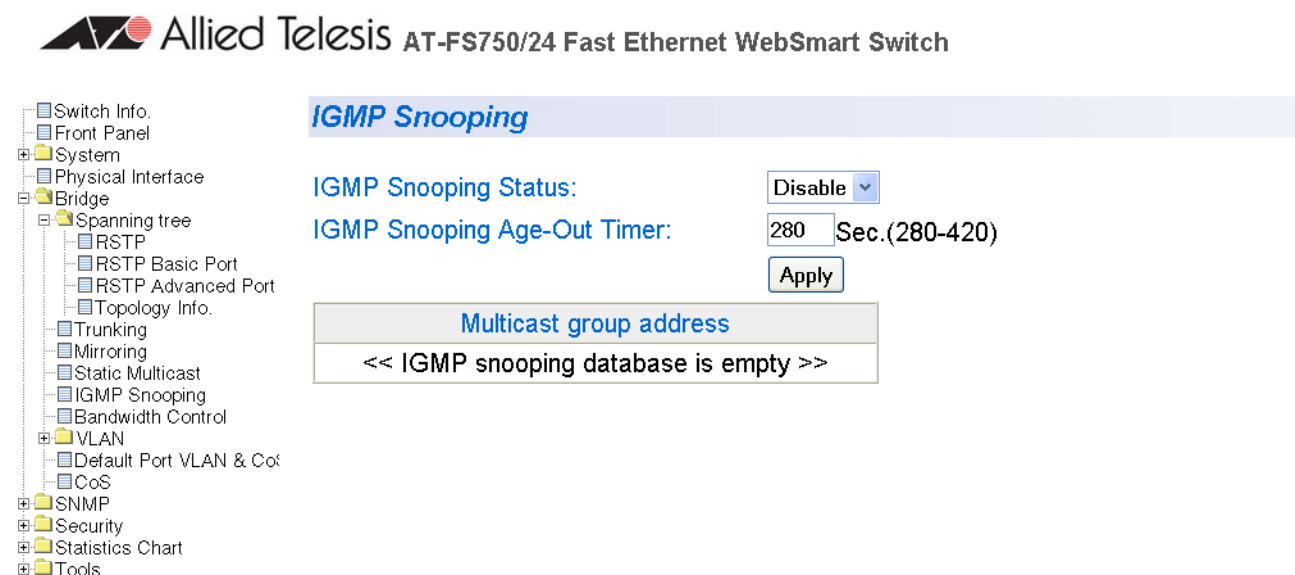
Allied Telesis AT-FS750/24 Fast Ethernet WebSmart Switch

Switch Info.
Front Panel
System
Physical Interface
Bridge
Spanning tree
RSTP
RSTP Basic Port
RSTP Advanced Port
Topology Info.
Trunking
Mirroring
Static Multicast
IGMP Snooping
Bandwidth Control
VLAN
Default Port VLAN & Co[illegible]
CoS
SNMP
Security
Statistics Chart
Tools

IGMP Snooping

IGMP Snooping Status: Disable

IGMP Snooping Age-Out Timer: 280 Sec.(280-420)

Apply

| Multicast group address |
|---|
| << IGMP snooping database is empty >> |